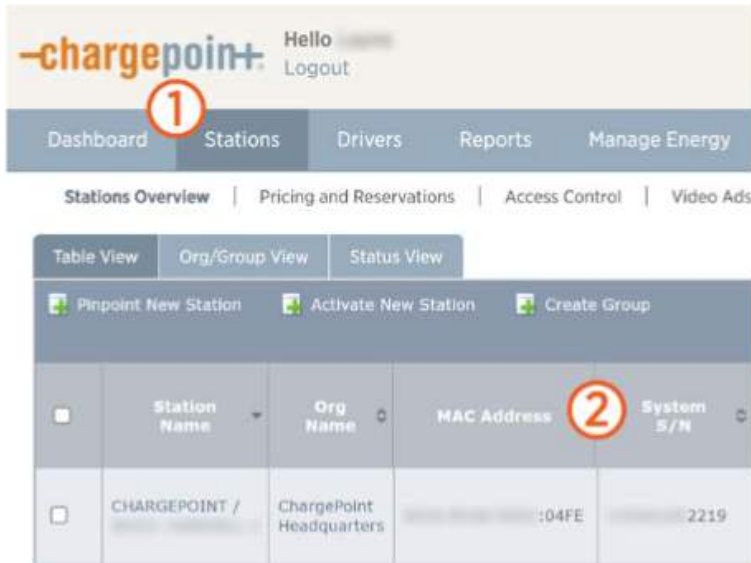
-chargepoin+.
Hello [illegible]
Logout

1

Dashboard Stations Drivers Reports Manage Energy

Stations Overview | Pricing and Reservations | Access Control | Video Ads

Table View Org/Group View Status View

Pinpoint New Station Activate New Station Create Group

2

| | Station Name | Org Name | MAC Address | System S/N |
|---|---|---|---|---|
| | CHARGEPOINT / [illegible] | ChargePoint Headquarters | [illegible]:04FE | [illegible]2219 |